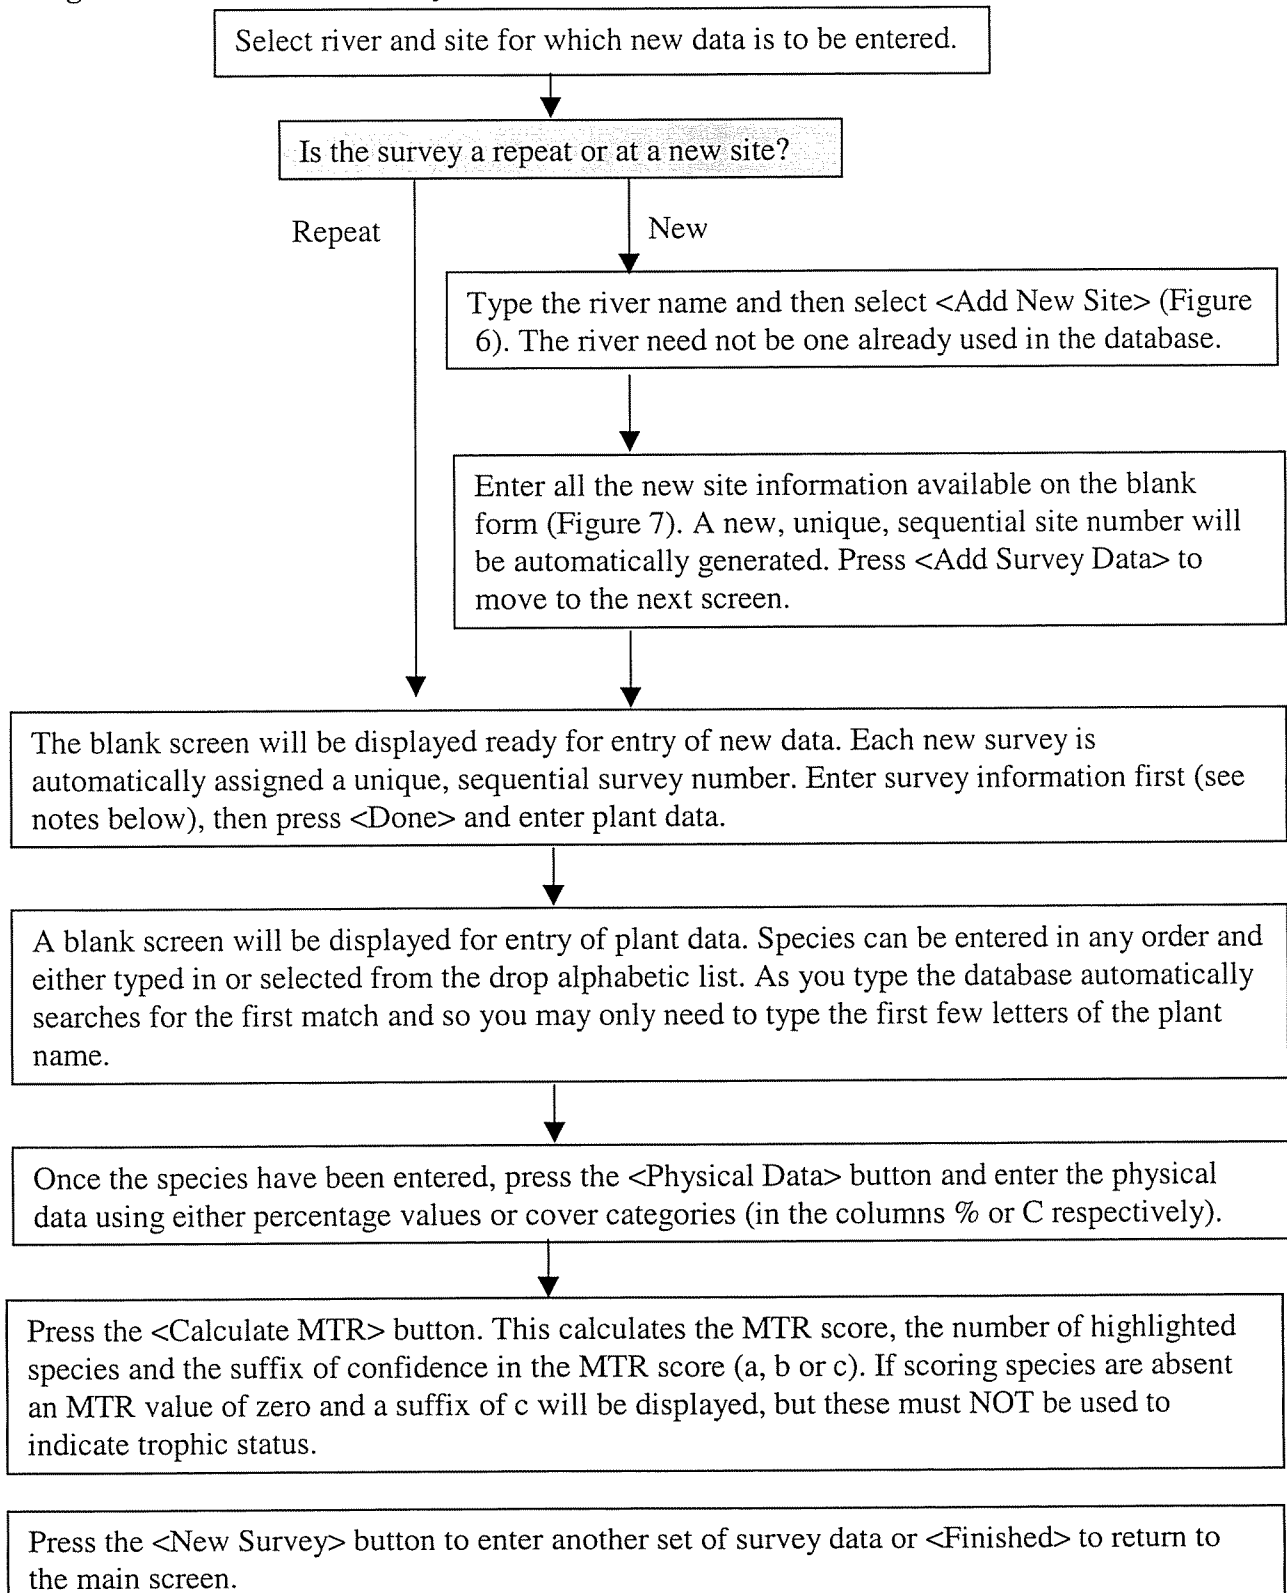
Select river and site for which new data is to be entered.

Is the survey a repeat or at a new site?

Repeat

New

Type the river name and then select <Add New Site> (Figure 6). The river need not be one already used in the database.

Enter all the new site information available on the blank form (Figure 7). A new, unique, sequential site number will be automatically generated. Press <Add Survey Data> to move to the next screen.

The blank screen will be displayed ready for entry of new data. Each new survey is automatically assigned a unique, sequential survey number. Enter survey information first (see notes below), then press <Done> and enter plant data.

A blank screen will be displayed for entry of plant data. Species can be entered in any order and either typed in or selected from the drop alphabetic list. As you type the database automatically searches for the first match and so you may only need to type the first few letters of the plant name.

Once the species have been entered, press the <Physical Data> button and enter the physical data using either percentage values or cover categories (in the columns % or C respectively).

Press the <Calculate MTR> button. This calculates the MTR score, the number of highlighted species and the suffix of confidence in the MTR score (a, b or c). If scoring species are absent an MTR value of zero and a suffix of c will be displayed, but these must NOT be used to indicate trophic status.

Press the <New Survey> button to enter another set of survey data or <Finished> to return to the main screen.